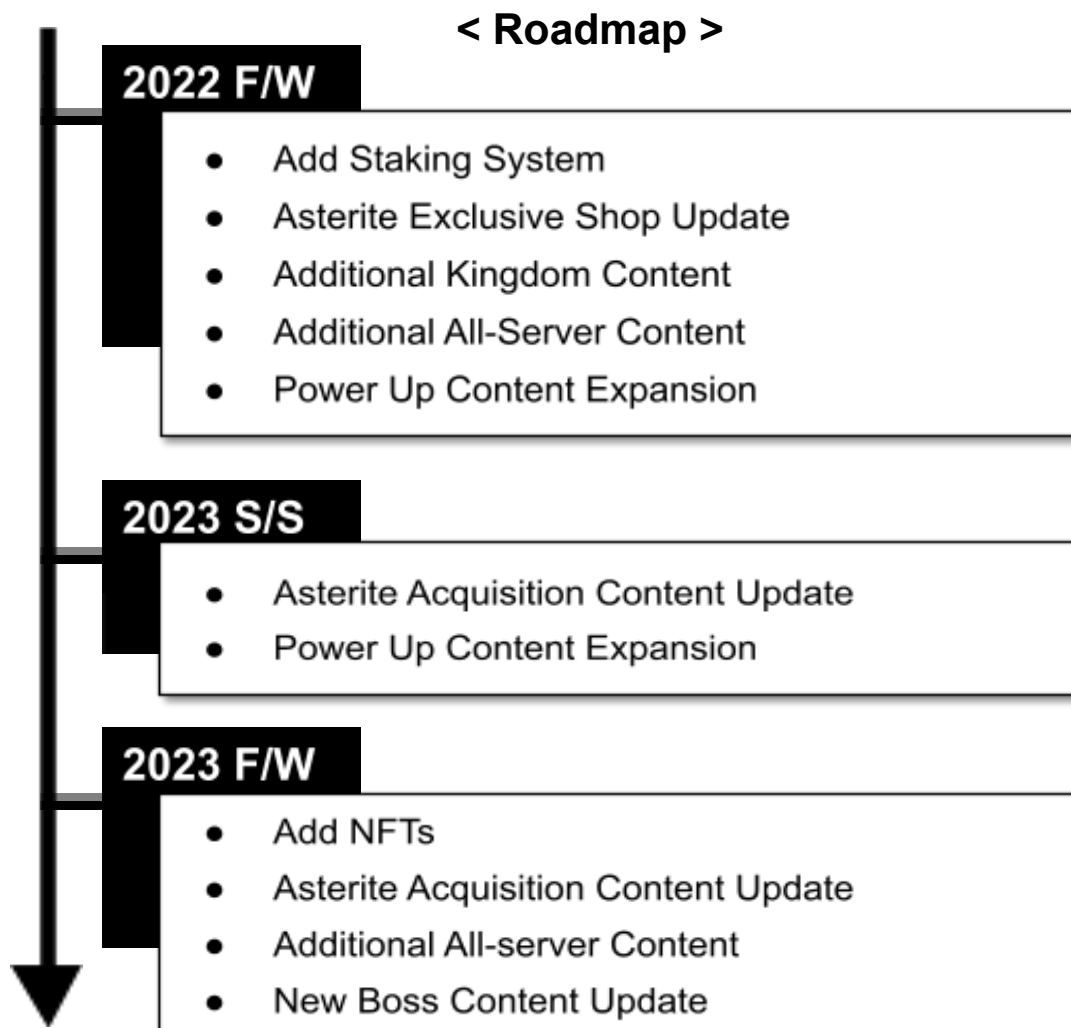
< Roadmap >

2022 F/W

- Add Staking System
- Asterite Exclusive Shop Update
- Additional Kingdom Content
- Additional All-Server Content
- Power Up Content Expansion

2023 S/S

- Asterite Acquisition Content Update
- Power Up Content Expansion

2023 F/W

- Add NFTs
- Asterite Acquisition Content Update
- Additional All-server Content
- New Boss Content Update